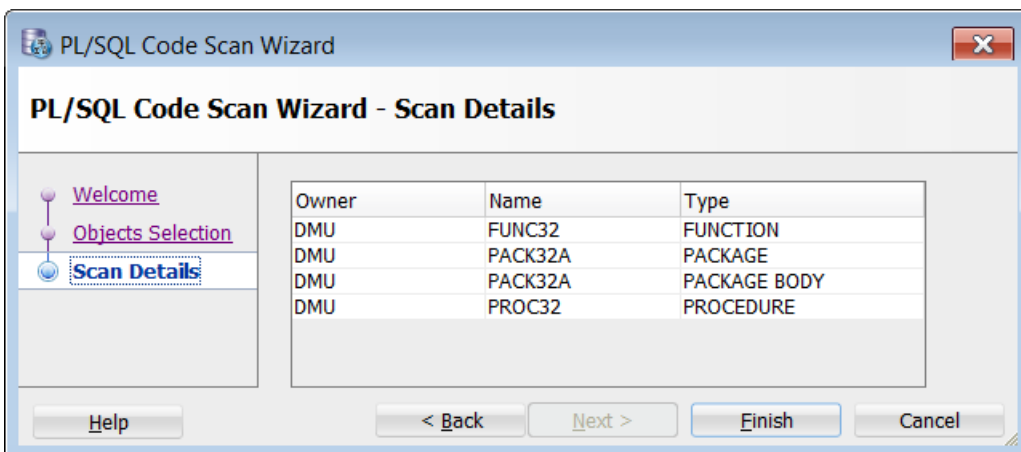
PL/SQL Code Scan Wizard

PL/SQL Code Scan Wizard - Scan Details

Welcome
Objects Selection
Scan Details

| Owner | Name | Type |
|---|---|---|
| DMU | FUNC32 | FUNCTION |
| DMU | PACK32A | PACKAGE |
| DMU | PACK32A | PACKAGE BODY |
| DMU | PROC32 | PROCEDURE |

Help
< Back
Next >
Finish
Cancel